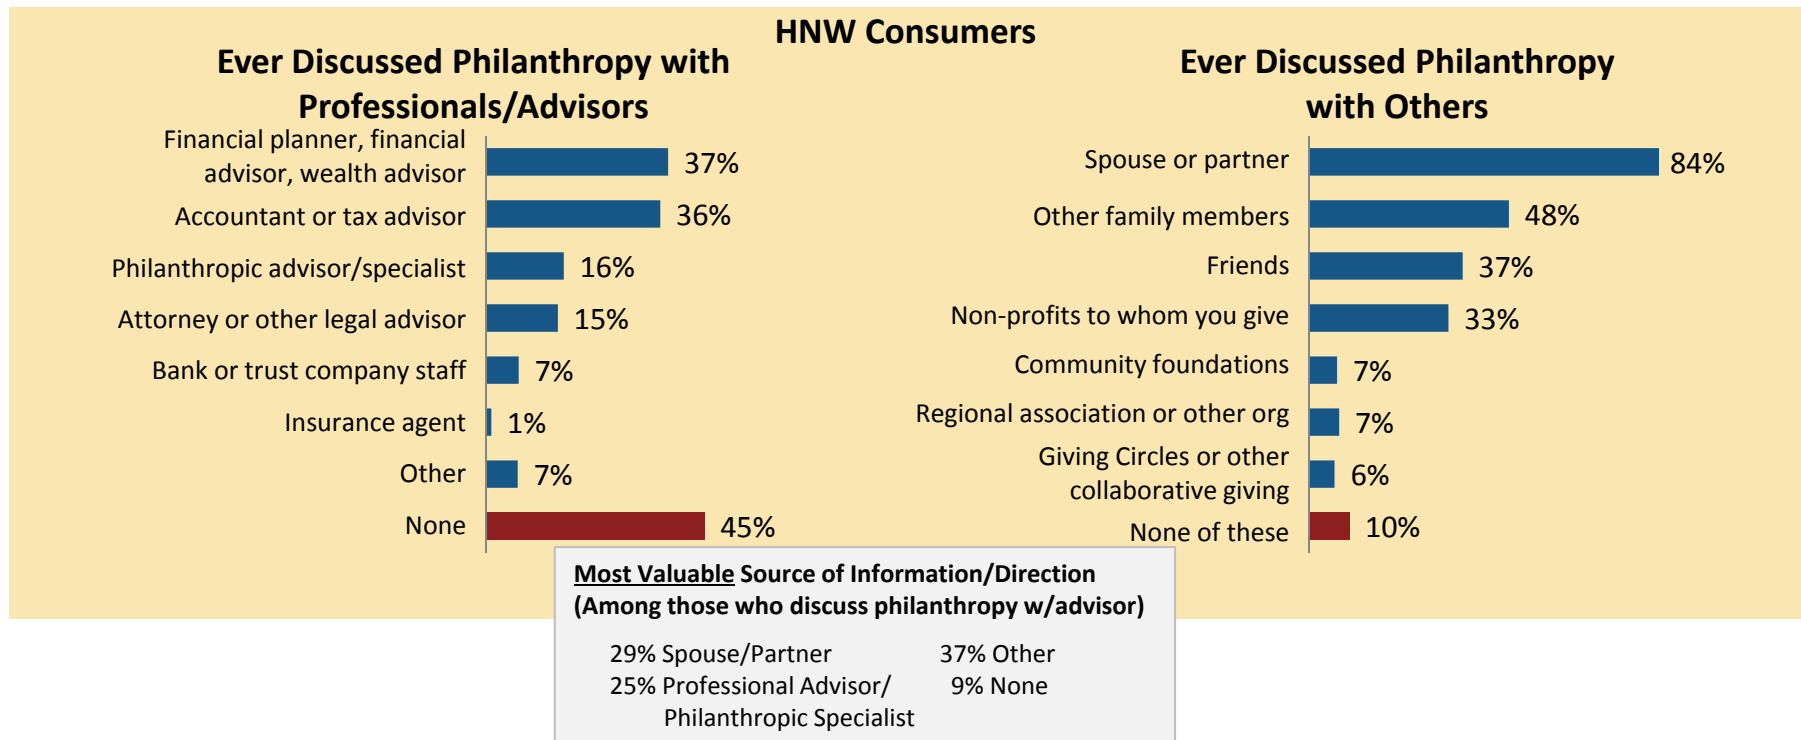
HNW Consumers

Ever Discussed Philanthropy with Professionals/Advisors

Financial planner, financial advisor, wealth advisor 37%
Accountant or tax advisor 36%
Philanthropic advisor/specialist 16%
Attorney or other legal advisor 15%
Bank or trust company staff 7%
Insurance agent 1%
Other 7%
None 45%

Ever Discussed Philanthropy with Others

Spouse or partner 84%
Other family members 48%
Friends 37%
Non-profits to whom you give 33%
Community foundations 7%
Regional association or other org 7%
Giving Circles or other collaborative giving 6%
None of these 10%

Most Valuable Source of Information/Direction (Among those who discuss philanthropy w/advisor)

29% Spouse/Partner
25% Professional Advisor/ Philanthropic Specialist
37% Other
9% None